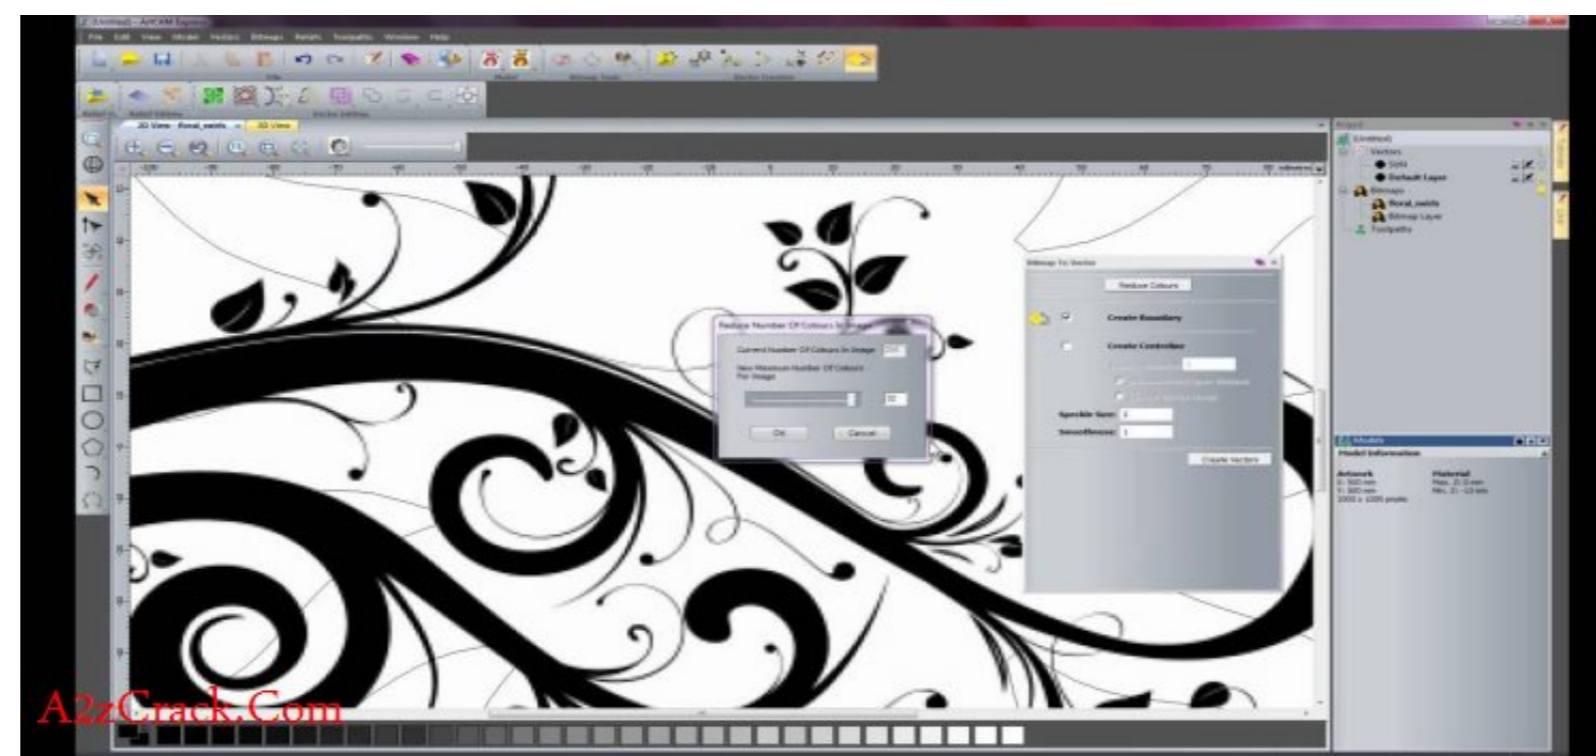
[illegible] - ArtCAM Express

File Edit View Model Vectors Bitmaps Reliefs Toolpaths Window Help

2D View - floral_swirls 3D View

Project
[Untitled]
Vectors
Sizes
Default Layer
Bitmaps
floral_swirls
Bitmap Layer
Toolpaths

Bitmap To Vector
Reduce Colours
Create Boundary
Create Centreline
Speckle Size: 0
Smoothness: 1
Create Vectors

Reduce Number Of Colours In Image
Current Number Of Colours In Image: 256
New Maximum Number Of Colours For Image
32
OK
Cancel

Models
Model Information
Artwork
X: 500 mm
Y: 500 mm
1000 x 1000 pixels
Material
Max. Z: 0 mm
Min. Z: -10 mm

A2zCrack.Com